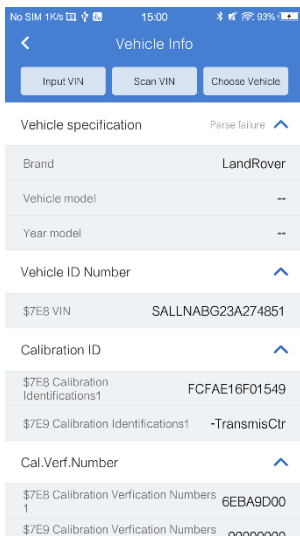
No SIM 1K/s 15:00 93%

Vehicle Info

Input VIN
Scan VIN
Choose Vehicle

Vehicle specification
Parse failure

Brand
LandRover

Vehicle model
--

Year model
--

Vehicle ID Number

$7E8 VIN
SALLNABG23A274851

Calibration ID

$7E8 Calibration Identifications1
FCFAE16F01549

$7E9 Calibration Identifications1
-TransmisCtr

Cal.Verf.Number

$7E8 Calibration Verfication Numbers 1
6EBA9D00

$7E9 Calibration Verfication Numbers
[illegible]